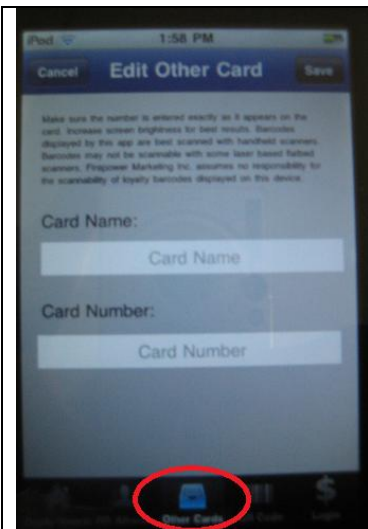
iPod 1:58 PM

Cancel Edit Other Card Save

Make sure the number is entered exactly as it appears on the card. Increase screen brightness for best results. Barcodes displayed by this app are best scanned with handheld scanners. Barcodes may not be scannable with some laser based flatbed scanners. Firepower Marketing Inc. assumes no responsibility for the scannability of loyalty barcodes displayed on this device.

Card Name:

Card Name

Card Number:

Card Number

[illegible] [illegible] Other Cards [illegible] $ Login